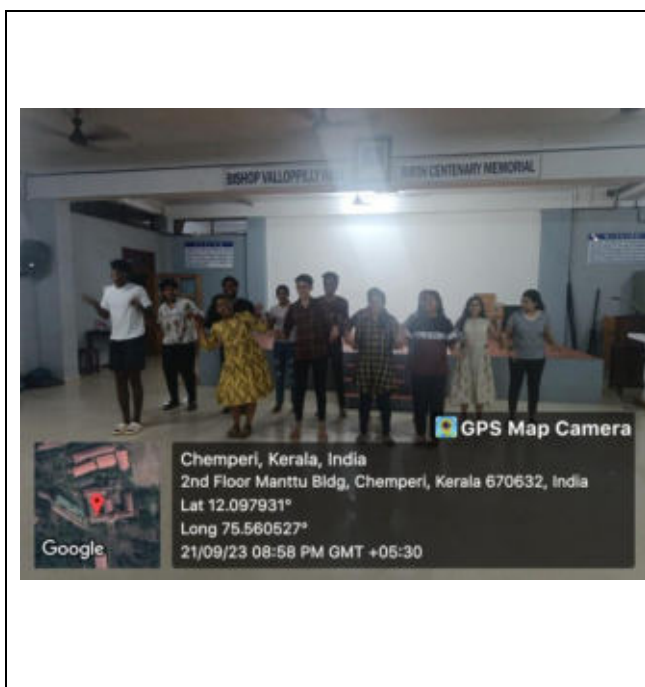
BISHOP VALLOPPILLY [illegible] BIRTH CENTENARY MEMORIAL

GPS Map Camera

Chemperi, Kerala, India
2nd Floor Manttu Bldg, Chemperi, Kerala 670632, India
Lat 12.097931°
Long 75.560527°
21/09/23 08:58 PM GMT +05:30

Google